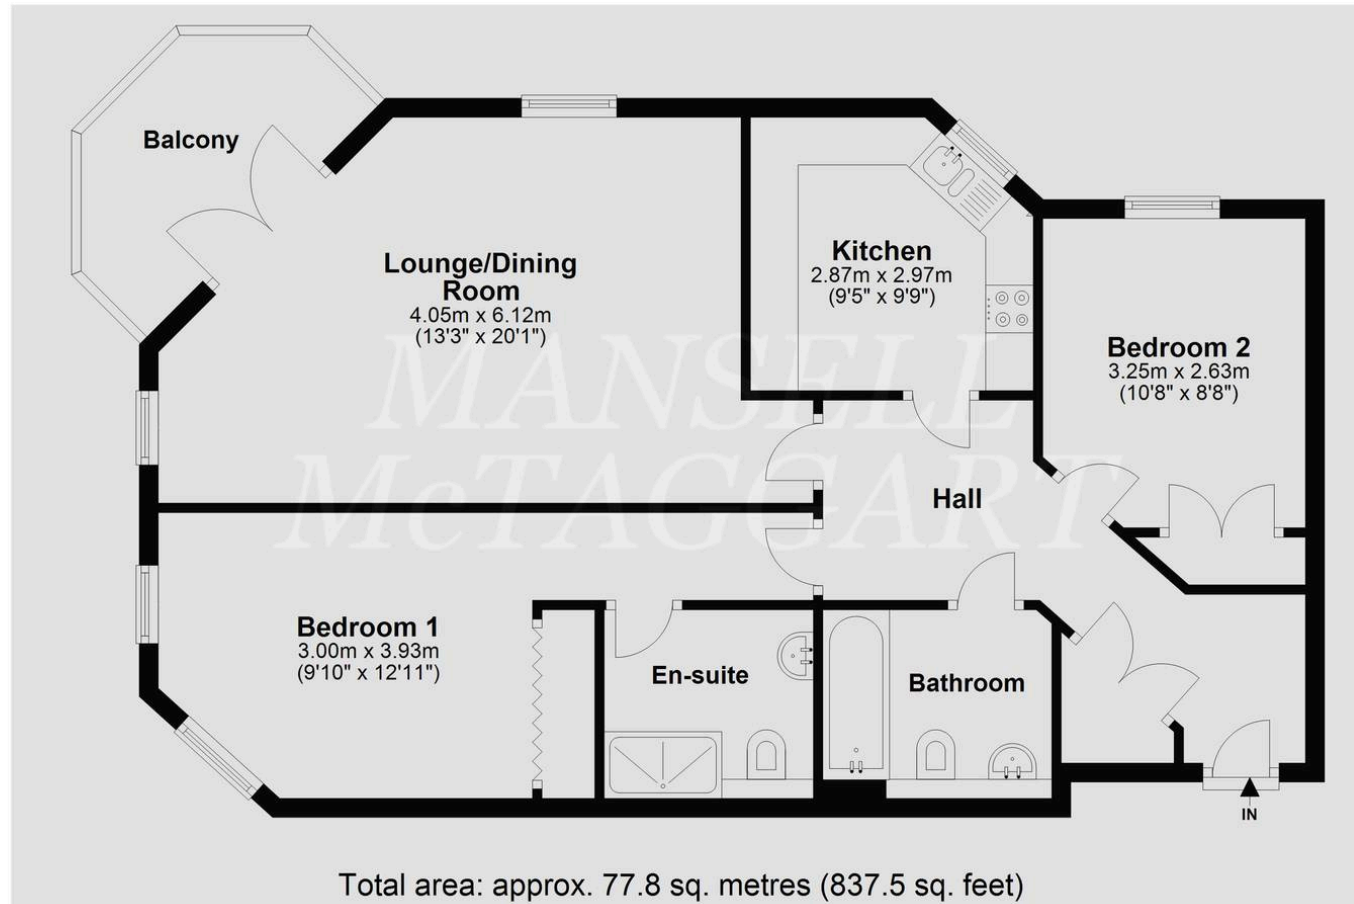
Balcony

Lounge/Dining Room
4.05m x 6.12m
(13'3" x 20'1")

Kitchen
2.87m x 2.97m
(9'5" x 9'9")

Bedroom 2
3.25m x 2.63m
(10'8" x 8'8")

MANSELL McTAGGART

Hall

Bedroom 1
3.00m x 3.93m
(9'10" x 12'11")

En-suite

Bathroom

IN

Total area: approx. 77.8 sq. metres (837.5 sq. feet)